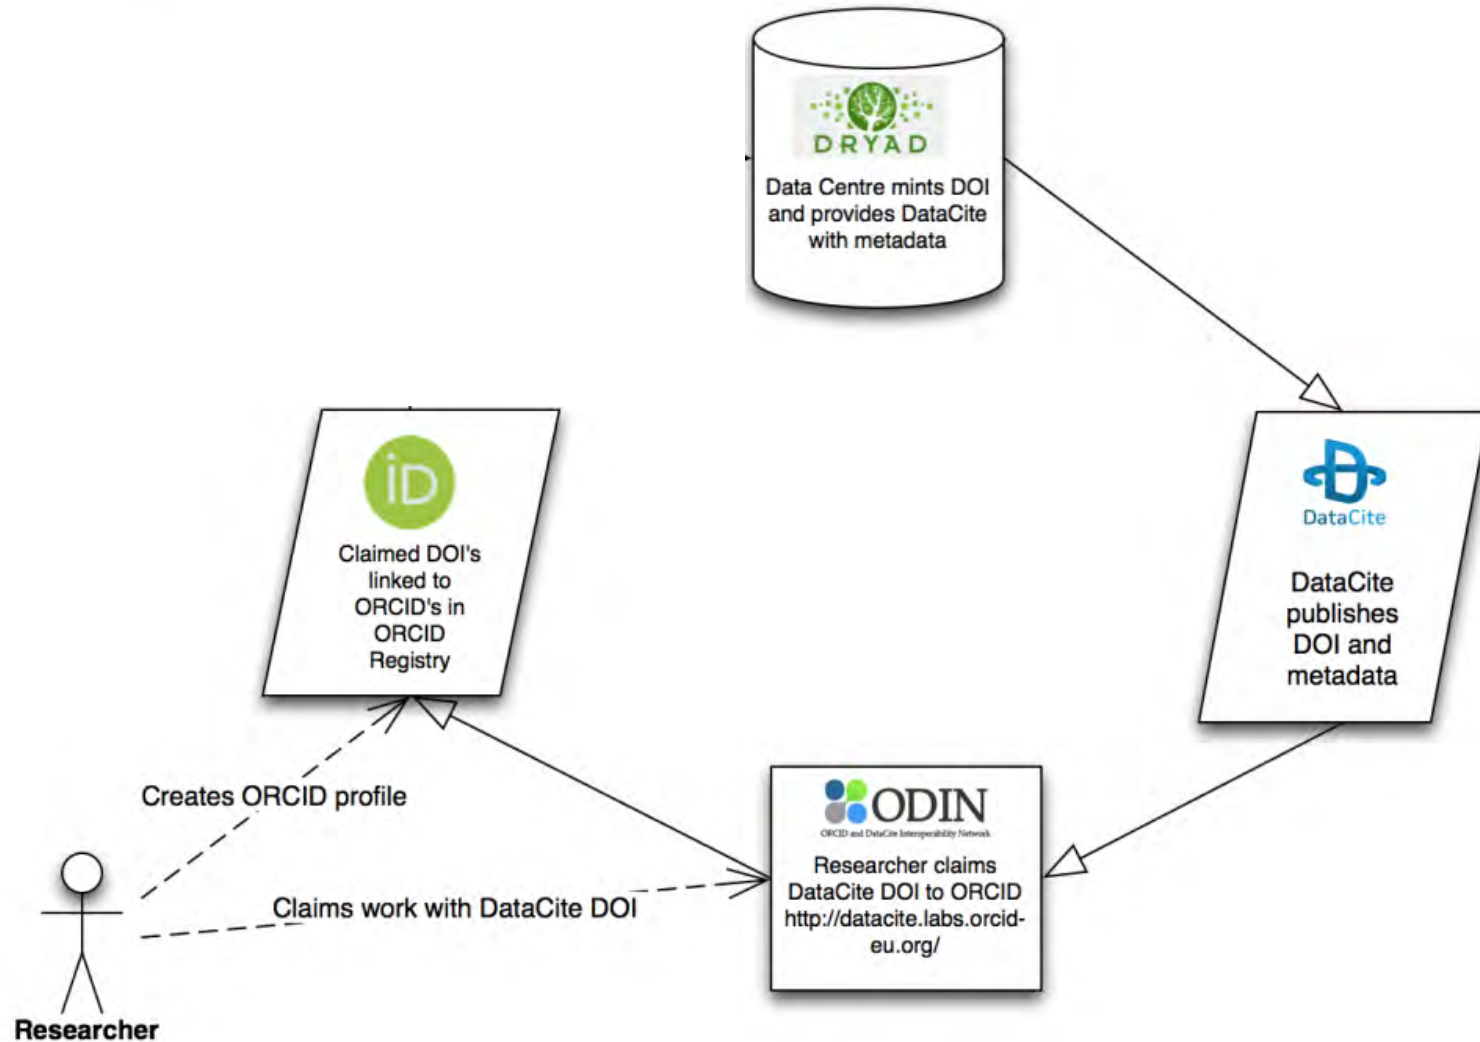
DRYAD

Data Centre mints DOI and provides DataCite with metadata

DataCite

DataCite publishes DOI and metadata

iD

Claimed DOI's linked to ORCID's in ORCID Registry

Creates ORCID profile

Claims work with DataCite DOI

ODIN

ORCID and DataCite Interoperability Network

Researcher claims DataCite DOI to ORCID http://datacite.labs.orcid-eu.org/

Researcher